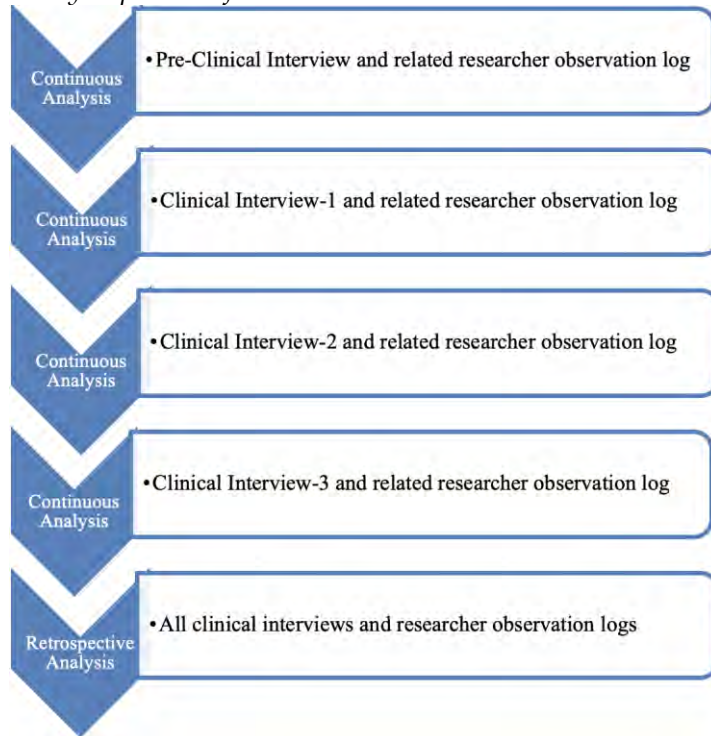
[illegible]

Continuous Analysis

•Pre-Clinical Interview and related researcher observation log

Continuous Analysis

•Clinical Interview-1 and related researcher observation log

Continuous Analysis

•Clinical Interview-2 and related researcher observation log

Continuous Analysis

•Clinical Interview-3 and related researcher observation log

Retrospective Analysis

•All clinical interviews and researcher observation logs